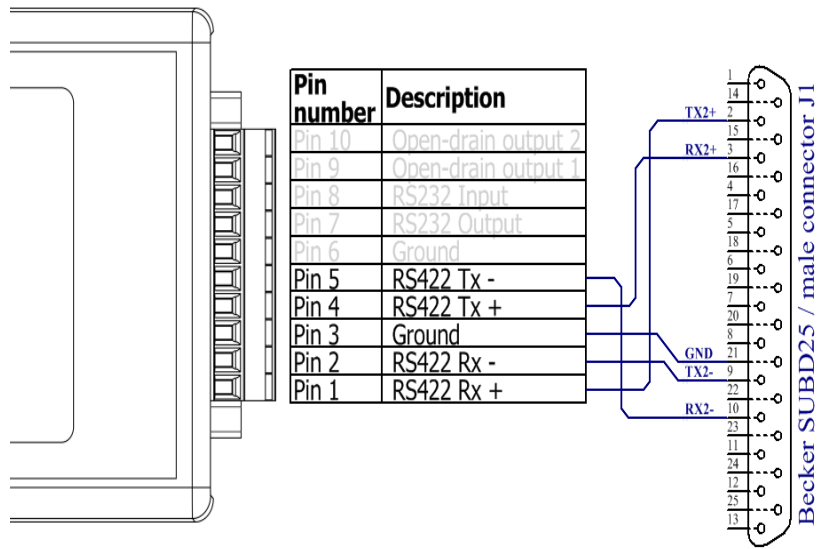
| Pin number | Description |
|---|---|
| Pin 10 | Open-drain output 2 |
| Pin 9 | Open-drain output 1 |
| Pin 8 | RS232 Input |
| Pin 7 | RS232 Output |
| Pin 6 | Ground |
| Pin 5 | RS422 Tx - |
| Pin 4 | RS422 Tx + |
| Pin 3 | Ground |
| Pin 2 | RS422 Rx - |
| Pin 1 | RS422 Rx + |

TX2+
RX2+
GND
TX2-
RX2-

1
14
2
15
3
16
4
17
5
18
6
19
7
20
8
21
9
22
10
23
11
24
12
25
13

Becker SUBD25 / male connector J1